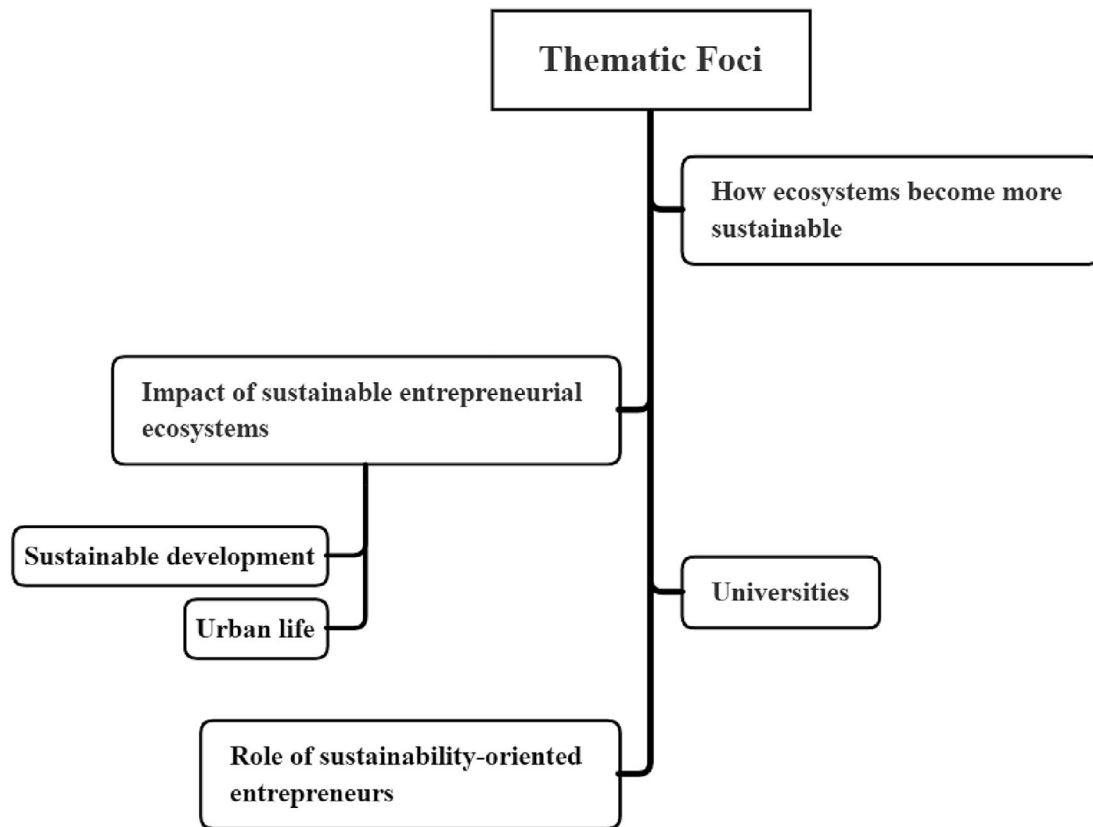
Thematic Foci

How ecosystems become more sustainable

Impact of sustainable entrepreneurial ecosystems

Sustainable development

Urban life

Universities

Role of sustainability-oriented entrepreneurs